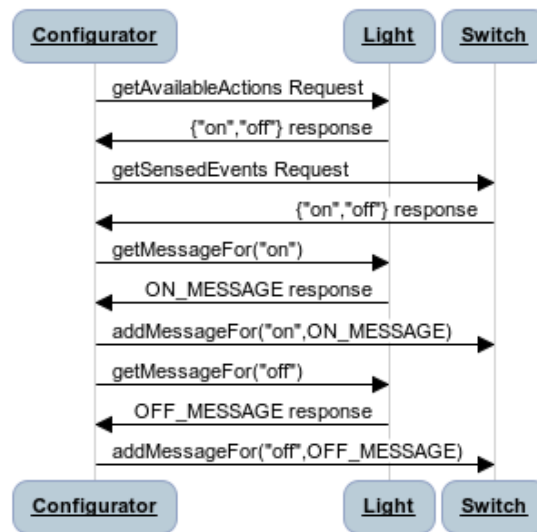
Configurator

Light

Switch

getAvailableActions Request

{"on","off"} response

getSensedEvents Request

{"on","off"} response

getMessageFor("on")

ON_MESSAGE response

addMessageFor("on",ON_MESSAGE)

getMessageFor("off")

OFF_MESSAGE response

addMessageFor("off",OFF_MESSAGE)

Configurator

Light

Switch